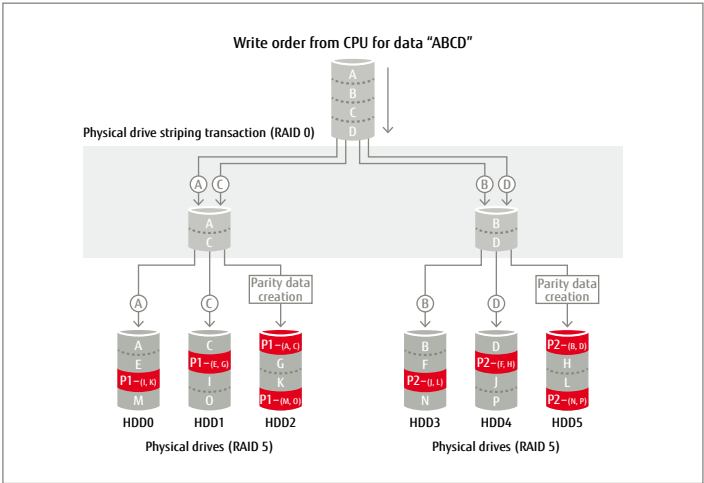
Write order from CPU for data "ABCD"

A
B
C
D

Physical drive striping transaction (RAID 0)

A C
A
C

B D
B
D

A
C
Parity data creation

B
D
Parity data creation

A
E
P1-(I, K)
M
HDD0

C
P1-(E, G)
I
O
HDD1

P1-(A, C)
G
K
P1-(M, O)
HDD2

B
F
P2-(J, L)
N
HDD3

D
P2-(F, H)
J
P
HDD4

P2-(B, D)
H
L
P2-(N, P)
HDD5

Physical drives (RAID 5)

Physical drives (RAID 5)